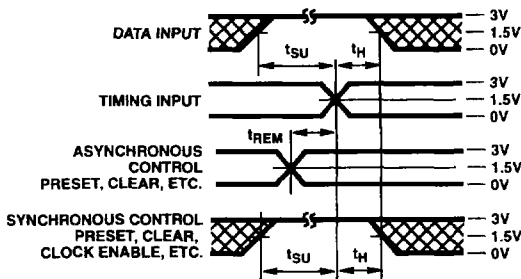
DATA INPUT

$t_{SU}$ $t_H$

3V
1.5V
0V

TIMING INPUT

3V
1.5V
0V

$t_{REM}$

ASYNCHRONOUS CONTROL PRESET, CLEAR, ETC.

3V
1.5V
0V

SYNCHRONOUS CONTROL PRESET, CLEAR, CLOCK ENABLE, ETC.

3V
1.5V
0V

$t_{SU}$ $t_H$